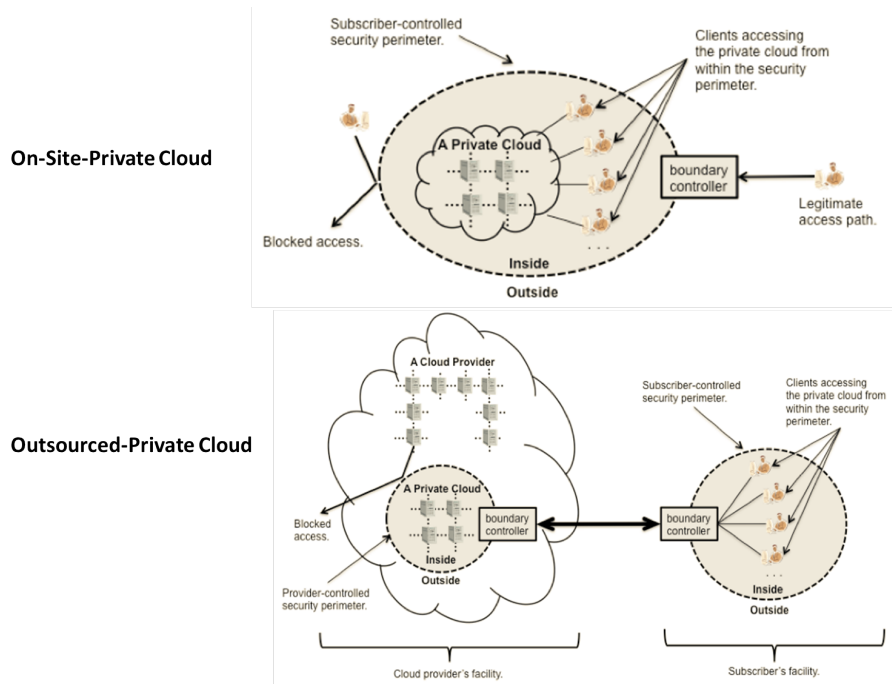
On-Site-Private Cloud

Subscriber-controlled security perimeter.

Clients accessing the private cloud from within the security perimeter.

A Private Cloud

boundary controller

Legitimate access path.

Blocked access.

Inside

Outside

Outsourced-Private Cloud

A Cloud Provider

Subscriber-controlled security perimeter.

Clients accessing the private cloud from within the security perimeter.

A Private Cloud

boundary controller

boundary controller

Blocked access.

Inside

Outside

Inside

Outside

Provider-controlled security perimeter.

Cloud provider's facility.

Subscriber's facility.